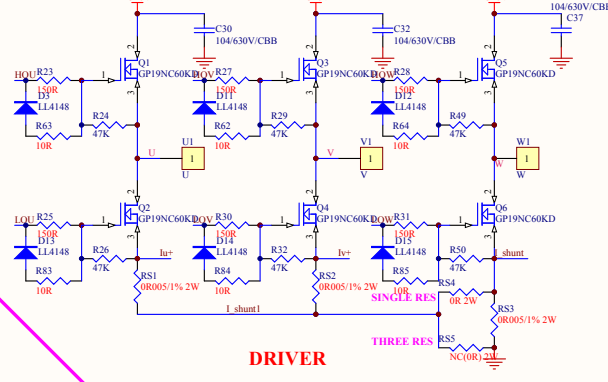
104/630V/CBB
C37

C30
104/630V/CBB

C32
104/630V/CBB

Q1
GP19NC60KD
HOU
R23
150R
D3
LL4148
1
R63
10R
R24
47K

Q3
GP19NC60KD
HOV
R27
150R
D11
LL4148
1
R62
10R
R29
47K

Q5
GP19NC60KD
HOW
R28
150R
D12
LL4148
1
R64
10R
R49
47K

U
U1
1
U

V
V1
1
V

W
W1
1
W

Q2
GP19NC60KD
LOU
R25
150R
D13
LL4148
1
R26
47K
R83
10R
Iu+
RS1
0R005/1% 2W

Q4
GP19NC60KD
LOV
R30
150R
D14
LL4148
1
R32
47K
R84
10R
Iv+
RS2
0R005/1% 2W

Q6
GP19NC60KD
LOW
R31
150R
D15
LL4148
1
R50
47K
R85
10R
I_shunt
RS4
SINGLE RES
0R 2W
RS3
0R005/1% 2W

I_shunt1

THREE RES
RS5
NC(0R) 2W

DRIVER